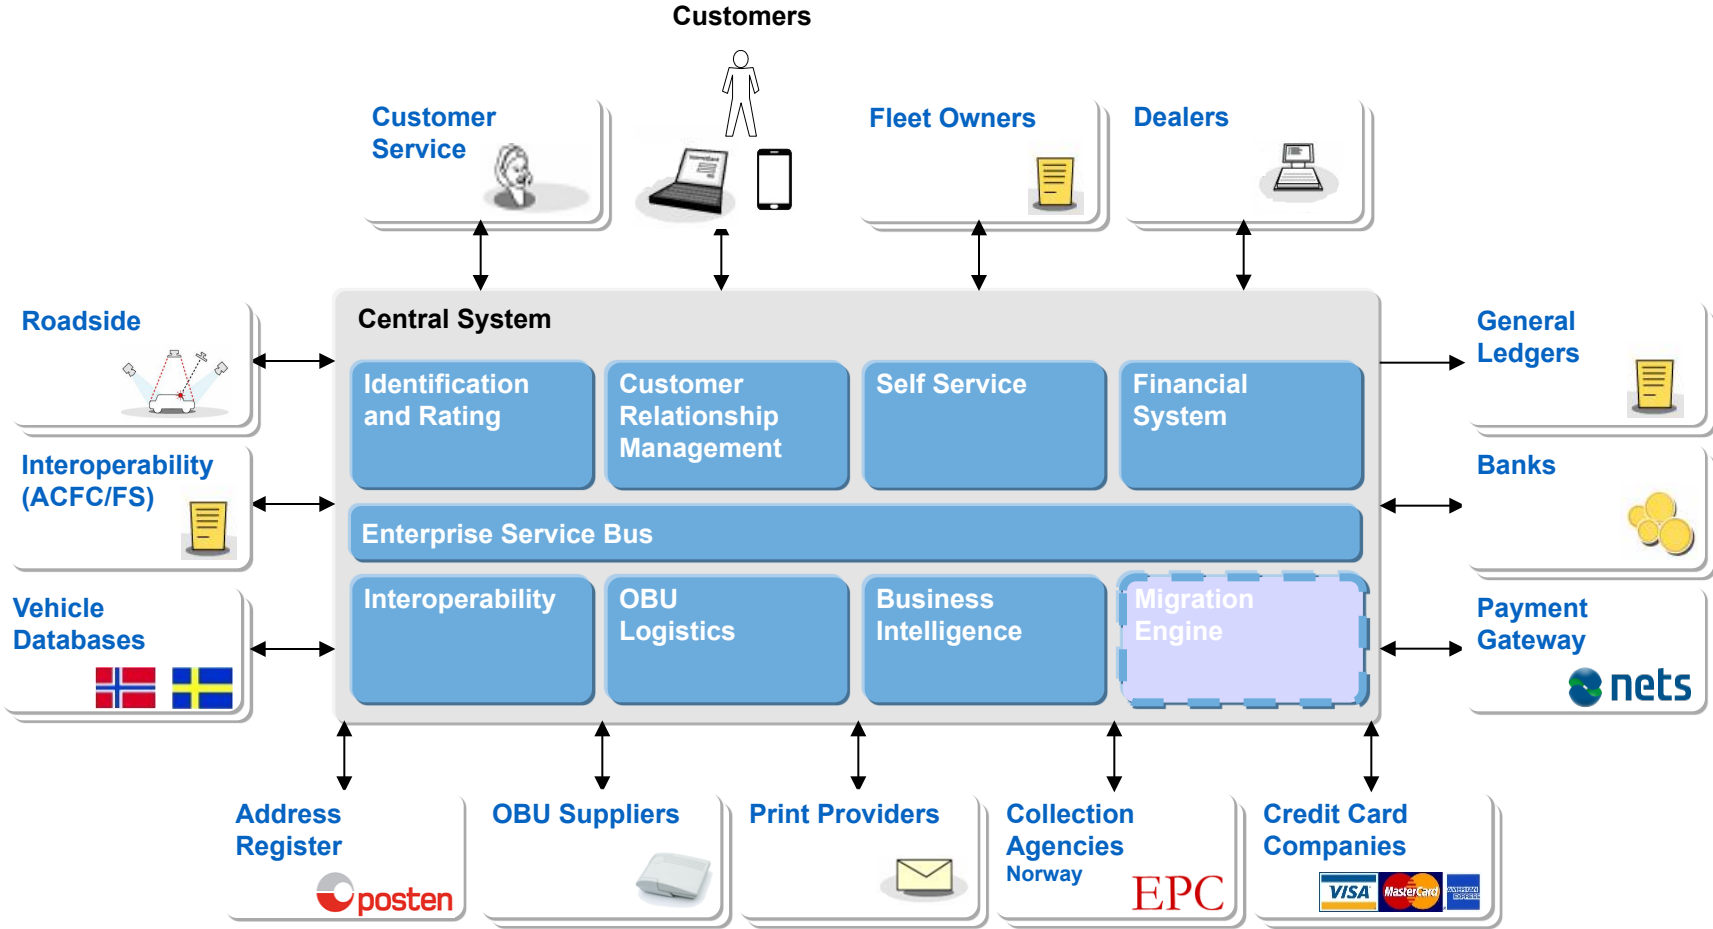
Customers

Customer Service

Fleet Owners

Dealers

Roadside

Central System

Identification and Rating

Customer Relationship Management

Self Service

Financial System

General Ledgers

Interoperability (ACFC/FS)

Enterprise Service Bus

Banks

Vehicle Databases

Interoperability

OBU Logistics

Business Intelligence

Migration Engine

Payment Gateway

nets

Address Register

posten

OBU Suppliers

Print Providers

Collection Agencies Norway

EPC

Credit Card Companies

VISA

MasterCard